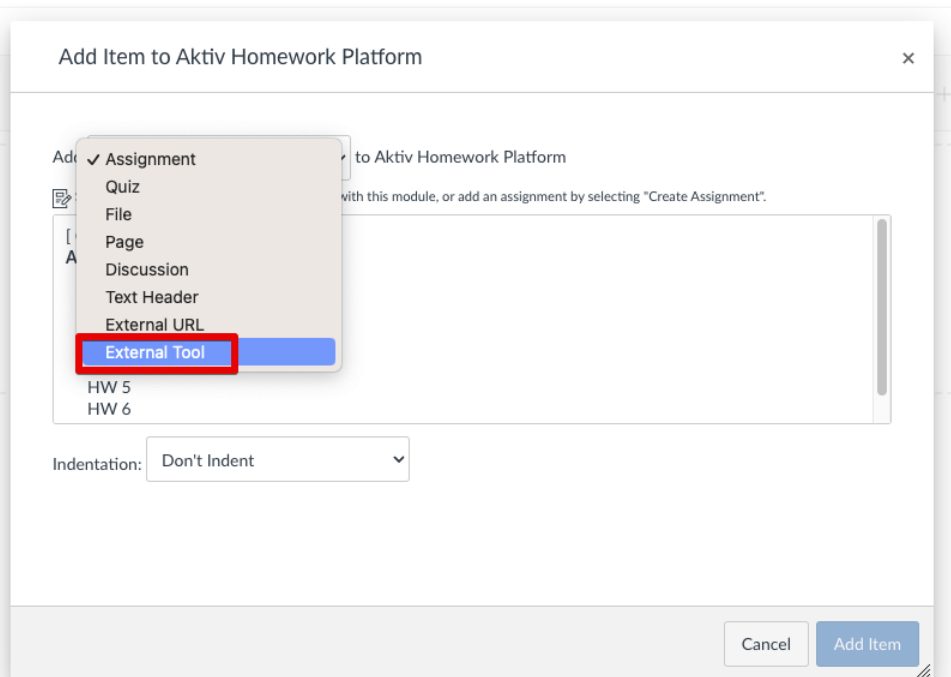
Add Item to Aktiv Homework Platform

×

Add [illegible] to Aktiv Homework Platform

✓ Assignment
Quiz
File
Page
Discussion
Text Header
External URL
External Tool

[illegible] with this module, or add an assignment by selecting "Create Assignment".

[ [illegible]
A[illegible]
HW 5
HW 6

Indentation: Don't Indent

Cancel
Add Item